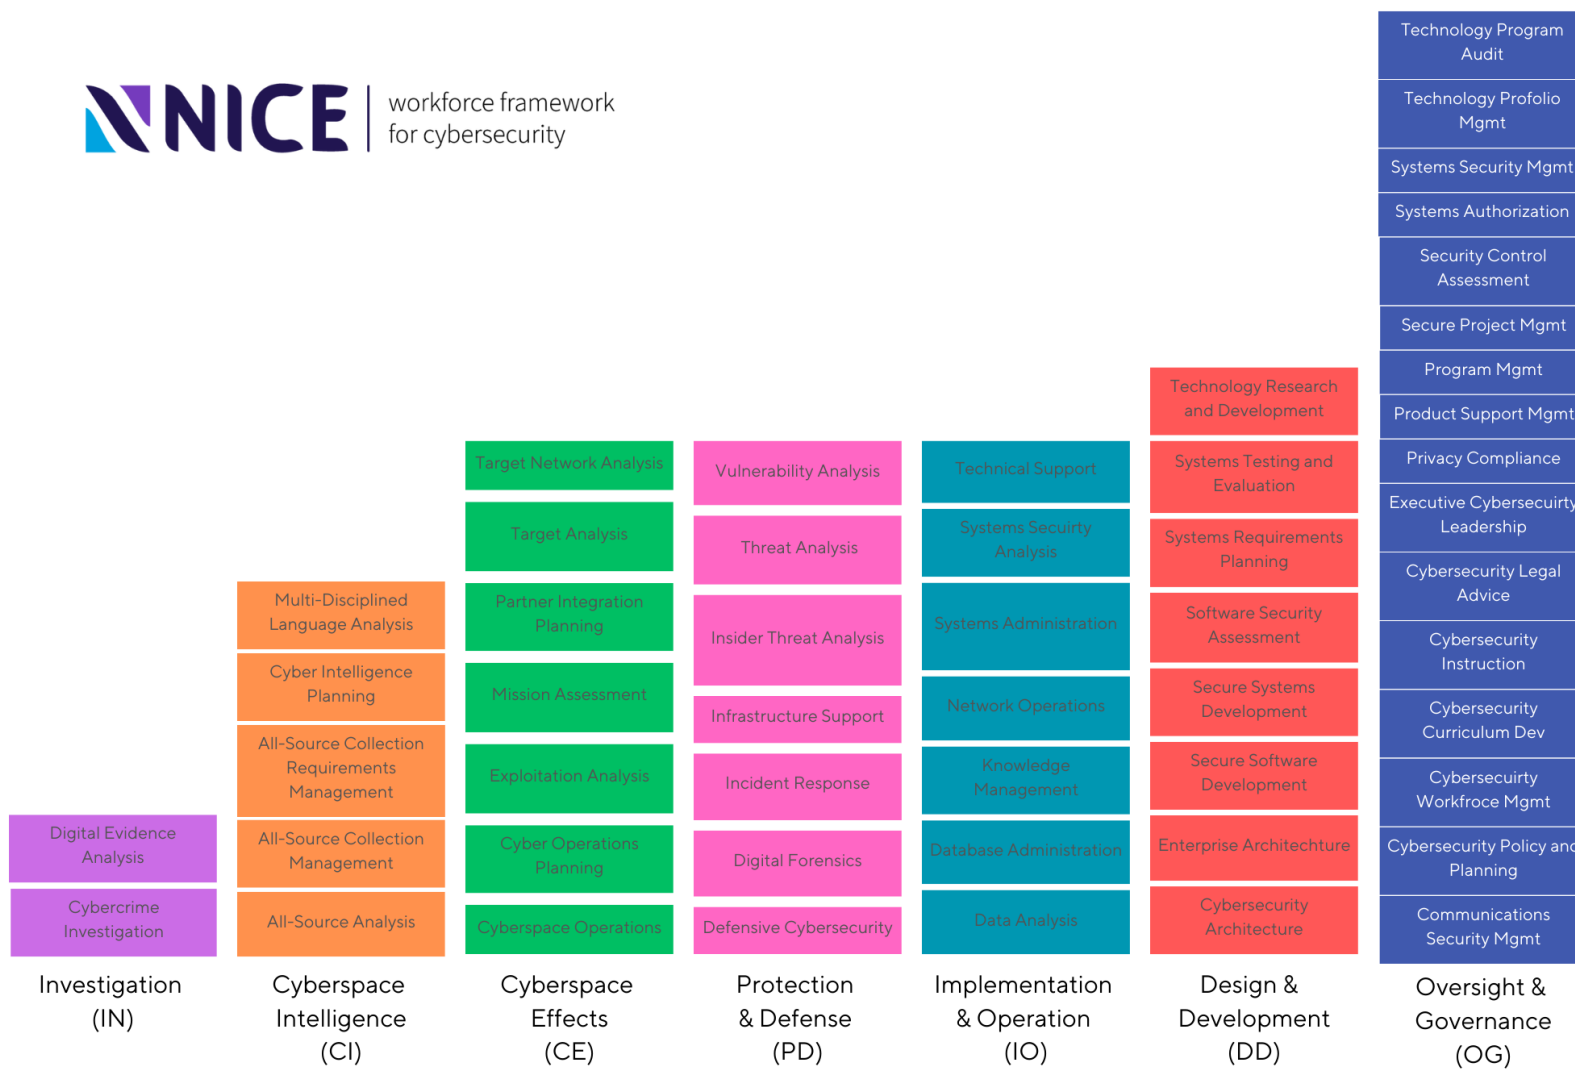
NICE workforce framework for cybersecurity

Digital Evidence Analysis
Cybercrime Investigation
Investigation (IN)

Multi-Disciplined Language Analysis
Cyber Intelligence Planning
All-Source Collection Requirements Management
All-Source Collection Management
All-Source Analysis
Cyberspace Intelligence (CI)

Target Network Analysis
Target Analysis
Partner Integration Planning
Mission Assessment
Exploitation Analysis
Cyber Operations Planning
Cyberspace Operations
Cyberspace Effects (CE)

Vulnerability Analysis
Threat Analysis
Insider Threat Analysis
Infrastructure Support
Incident Response
Digital Forensics
Defensive Cybersecurity
Protection & Defense (PD)

Technical Support
Systems Security Analysis
Systems Administration
Network Operations
Knowledge Management
Database Administration
Data Analysis
Implementation & Operation (IO)

Technology Research and Development
Systems Testing and Evaluation
Systems Requirements Planning
Software Security Assessment
Secure Systems Development
Secure Software Development
Enterprise Architechture
Cybersecurity Architecture
Design & Development (DD)

Technology Program Audit
Technology Profolio Mgmt
Systems Security Mgmt
Systems Authorization
Security Control Assessment
Secure Project Mgmt
Program Mgmt
Product Support Mgmt
Privacy Compliance
Executive Cybersecuirty Leadership
Cybersecurity Legal Advice
Cybersecurity Instruction
Cybersecurity Curriculum Dev
Cybersecurity Workfroce Mgmt
Cybersecurity Policy and Planning
Communications Security Mgmt
Oversight & Governance (OG)